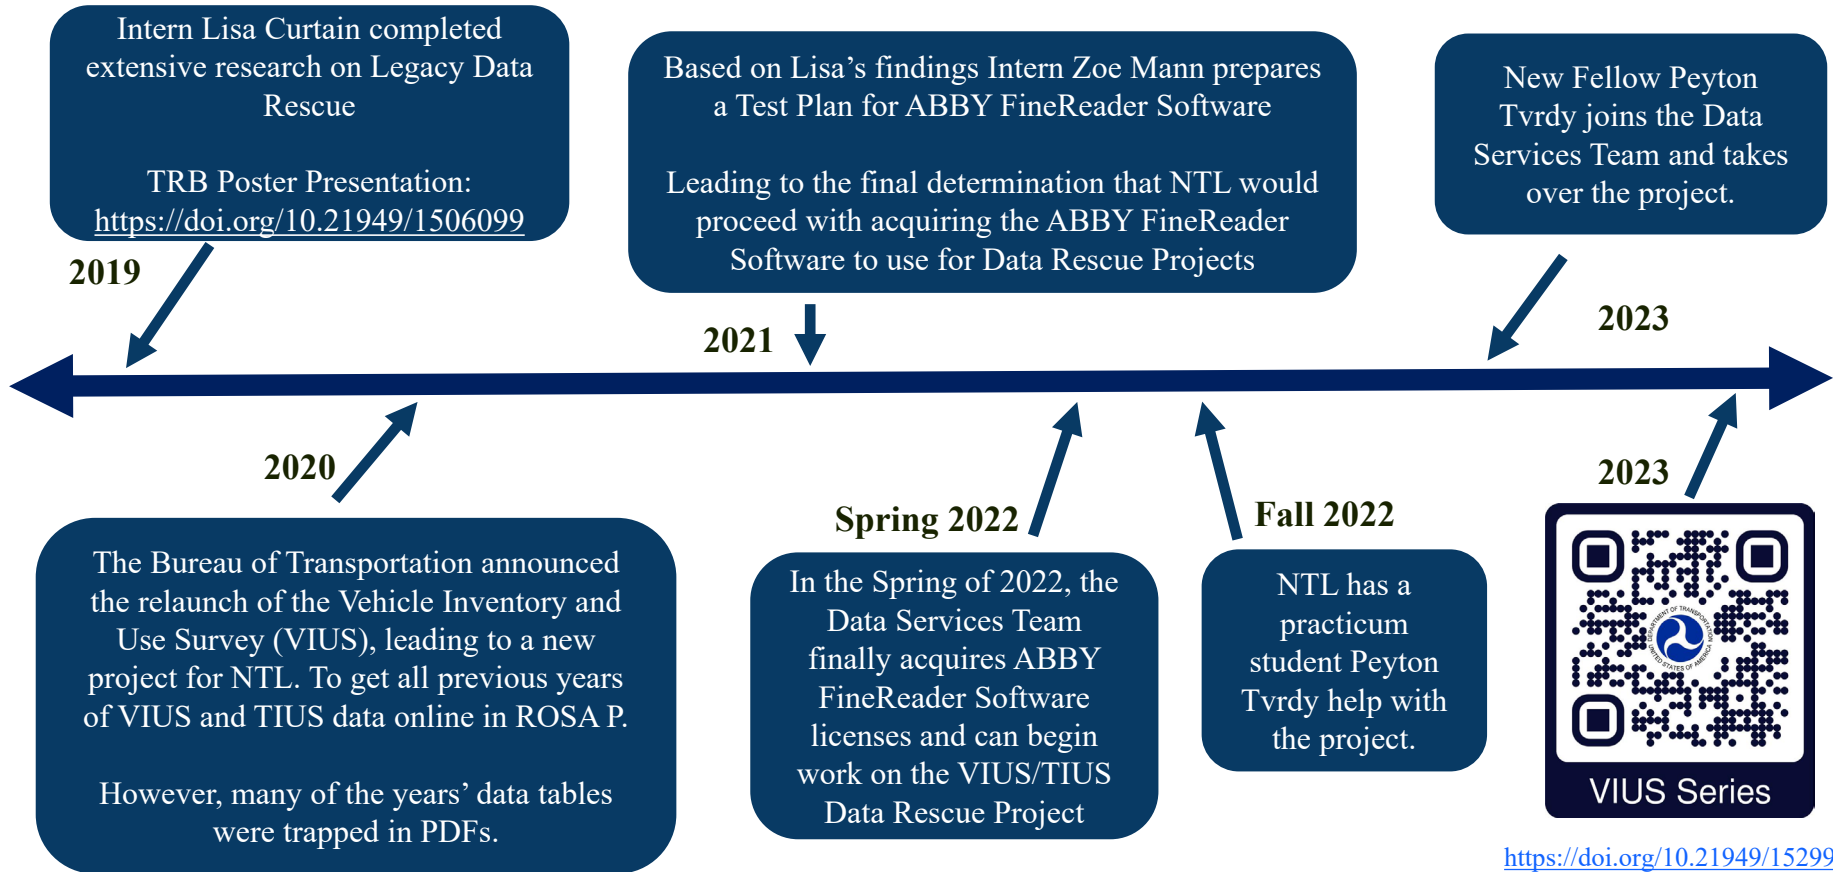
Intern Lisa Curtain completed extensive research on Legacy Data Rescue

TRB Poster Presentation: https://doi.org/10.21949/1506099

2019

Based on Lisa's findings Intern Zoe Mann prepares a Test Plan for ABBY FineReader Software

Leading to the final determination that NTL would proceed with acquiring the ABBY FineReader Software to use for Data Rescue Projects

2021

New Fellow Peyton Tvrdy joins the Data Services Team and takes over the project.

2023

2020

The Bureau of Transportation announced the relaunch of the Vehicle Inventory and Use Survey (VIUS), leading to a new project for NTL. To get all previous years of VIUS and TIUS data online in ROSA P.

However, many of the years' data tables were trapped in PDFs.

Spring 2022

In the Spring of 2022, the Data Services Team finally acquires ABBY FineReader Software licenses and can begin work on the VIUS/TIUS Data Rescue Project

Fall 2022

NTL has a practicum student Peyton Tvrdy help with the project.

2023

VIUS Series

https://doi.org/10.21949/15299